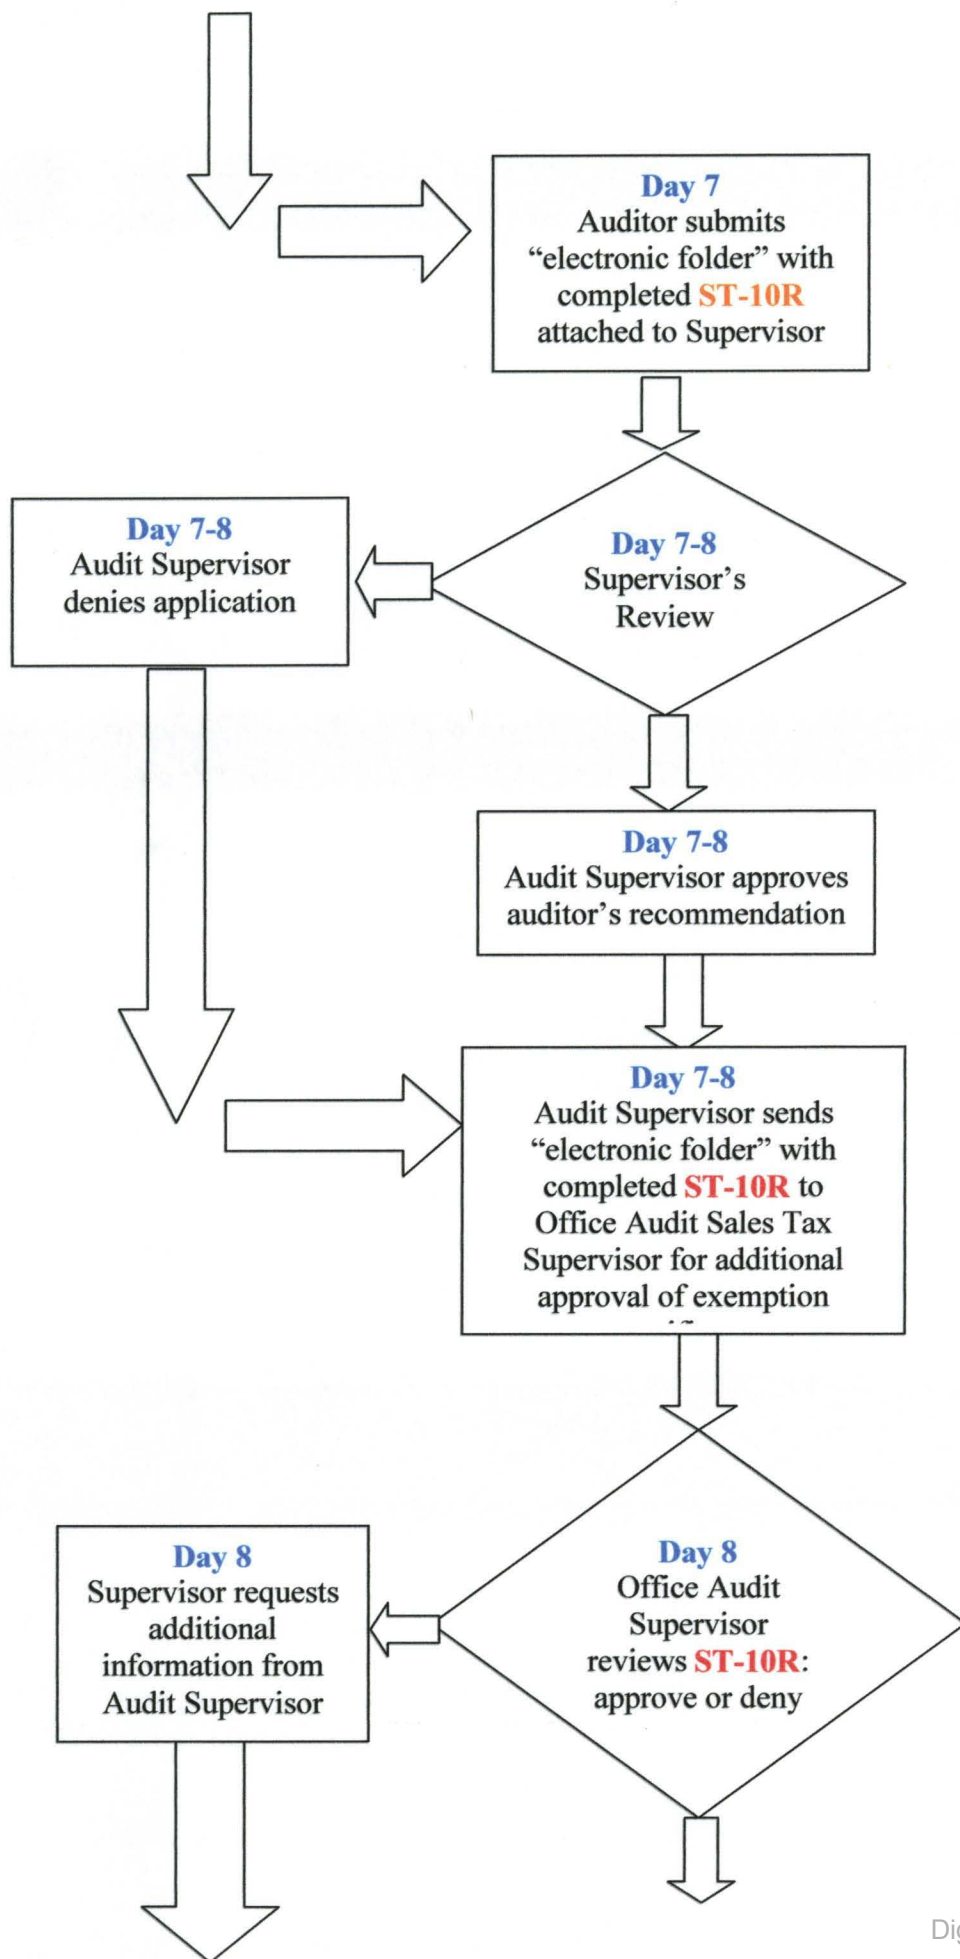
Day 7
Auditor submits "electronic folder" with completed ST-10R attached to Supervisor

Day 7-8
Audit Supervisor denies application

Day 7-8
Supervisor's Review

Day 7-8
Audit Supervisor approves auditor's recommendation

Day 7-8
Audit Supervisor sends "electronic folder" with completed ST-10R to Office Audit Sales Tax Supervisor for additional approval of exemption
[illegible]

Day 8
Supervisor requests additional information from Audit Supervisor

Day 8
Office Audit Supervisor reviews ST-10R: approve or deny

Di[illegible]